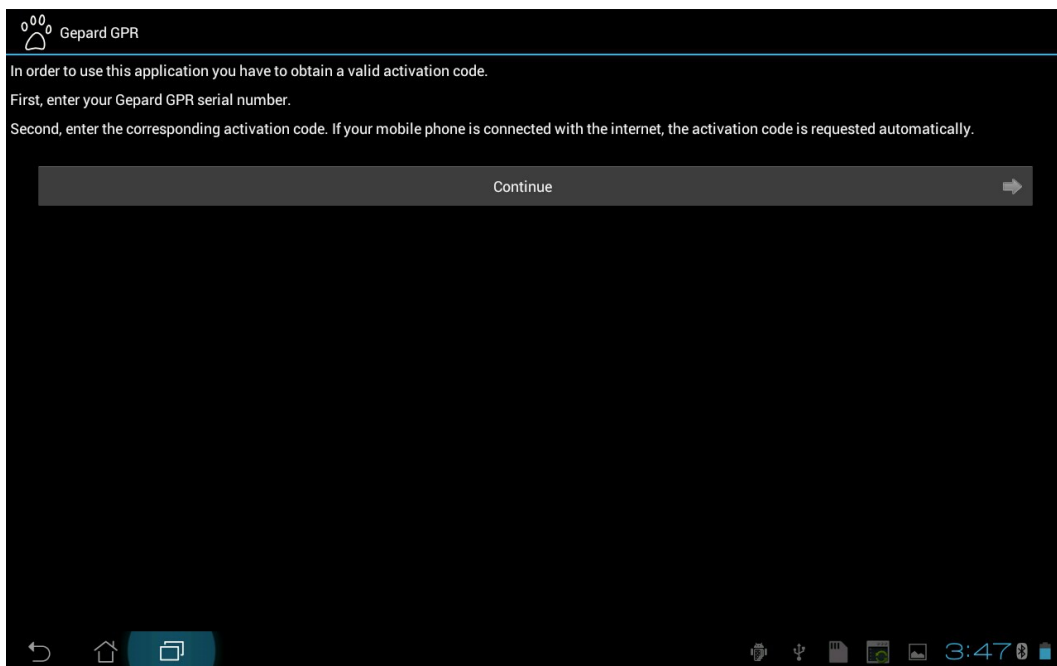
Gepard GPR

In order to use this application you have to obtain a valid activation code.

First, enter your Gepard GPR serial number.

Second, enter the corresponding activation code. If your mobile phone is connected with the internet, the activation code is requested automatically.

Continue

3:47